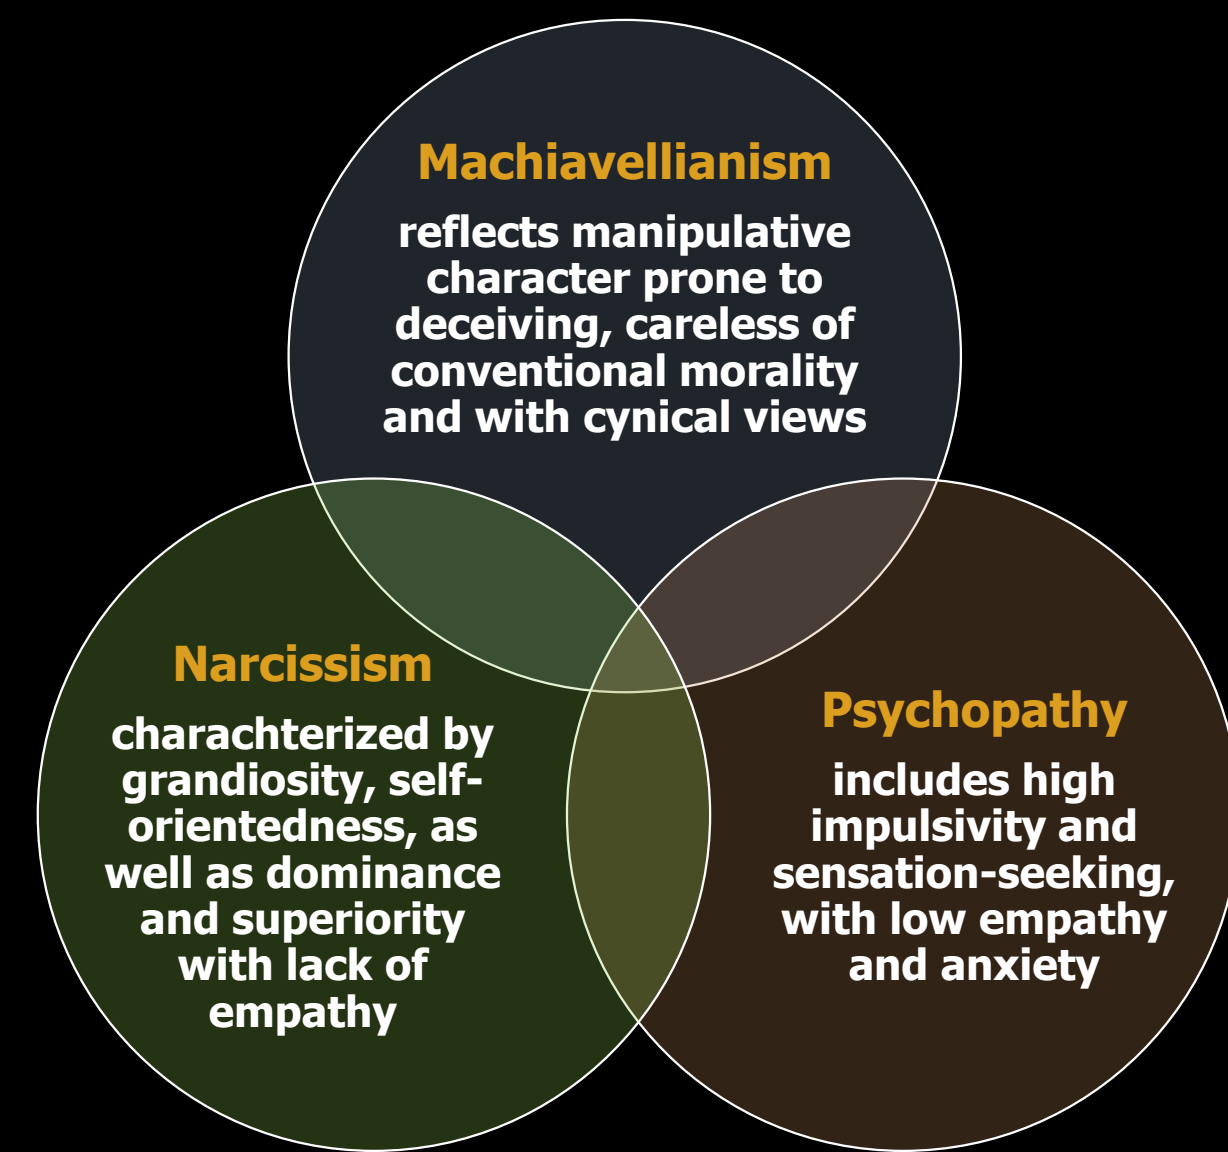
Machiavellianism

reflects manipulative character prone to deceiving, careless of conventional morality and with cynical views

Narcissism

charachterized by grandiosity, self-orientedness, as well as dominance and superiority with lack of empathy

Psychopathy

includes high impulsivity and sensation-seeking, with low empathy and anxiety